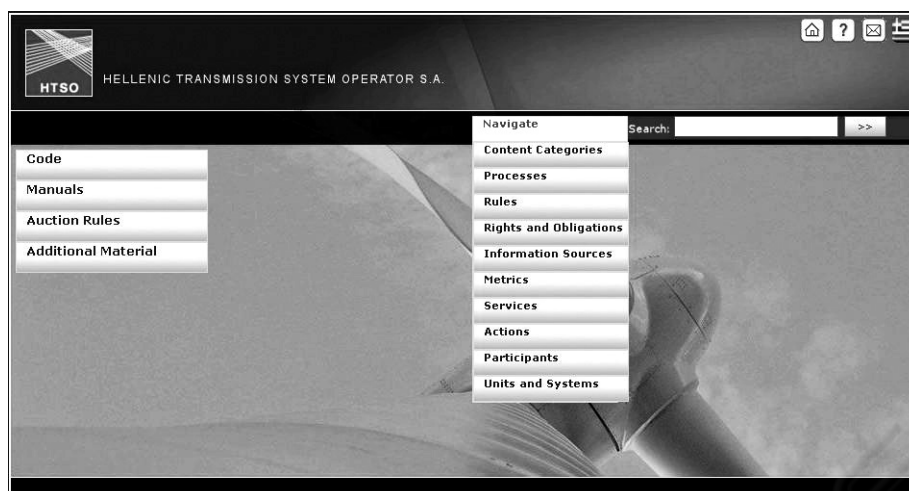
HTSO HELLENIC TRANSMISSION SYSTEM OPERATOR S.A.

?

Navigate
Search:
>>

Code
Manuals
Auction Rules
Additional Material

Content Categories
Processes
Rules
Rights and Obligations
Information Sources
Metrics
Services
Actions
Participants
Units and Systems